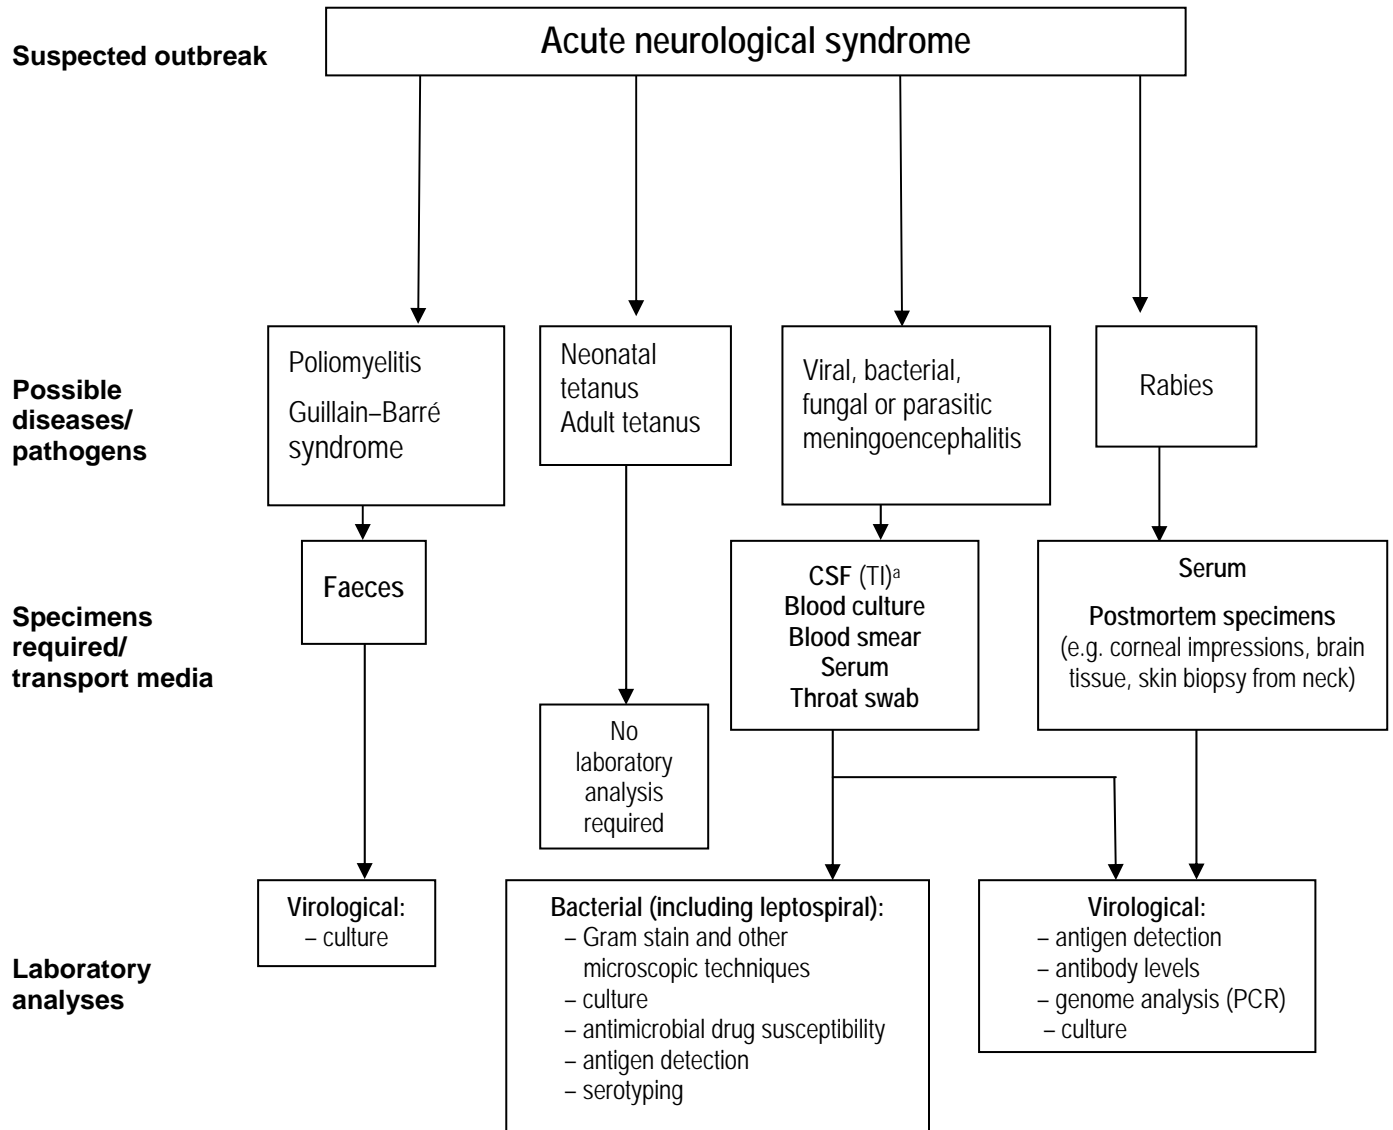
Suspected outbreak

Acute neurological syndrome

Possible diseases/ pathogens

Poliomyelitis
Guillain–Barré syndrome

Neonatal tetanus
Adult tetanus

Viral, bacterial, fungal or parasitic meningoencephalitis

Rabies

Specimens required/ transport media

Faeces

No laboratory analysis required

CSF (TI)$^a$
Blood culture
Blood smear
Serum
Throat swab

Serum
Postmortem specimens
(e.g. corneal impressions, brain tissue, skin biopsy from neck)

Laboratory analyses

Virological:
– culture

Bacterial (including leptospiral):
– Gram stain and other microscopic techniques
– culture
– antimicrobial drug susceptibility
– antigen detection
– serotyping

Virological:
– antigen detection
– antibody levels
– genome analysis (PCR)
– culture